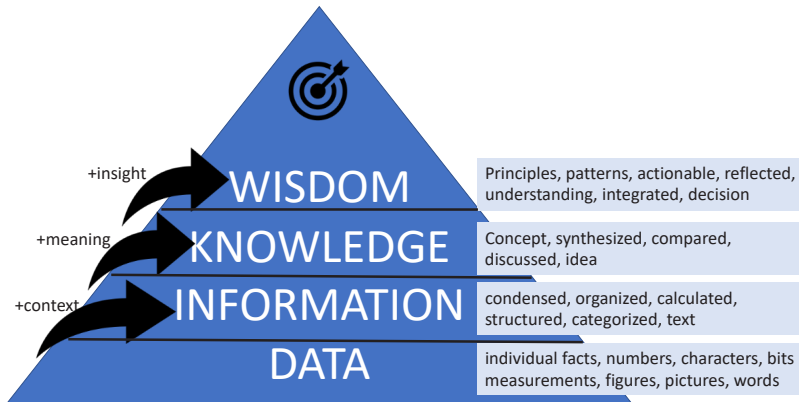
+insight

WISDOM

Principles, patterns, actionable, reflected, understanding, integrated, decision

+meaning

KNOWLEDGE

Concept, synthesized, compared, discussed, idea

+context

INFORMATION

condensed, organized, calculated, structured, categorized, text

DATA

individual facts, numbers, characters, bits measurements, figures, pictures, words